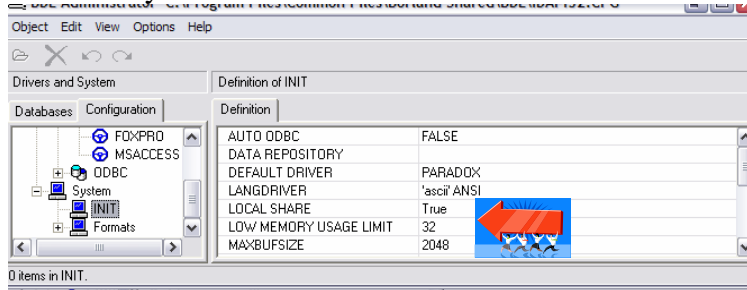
BDE Administrator C:\Program Files\Common Files\Borland Shared\BDE\IDAPI32.CFG

Object Edit View Options Help

Drivers and System

Definition of INIT

Databases Configuration

Definition

FOXPRO
MSACCESS
ODBC
System
INIT
Formats

| AUTO ODBC | FALSE |
|---|---|
| DATA REPOSITORY | |
| DEFAULT DRIVER | PARADOX |
| LANGDRIVER | 'ascii' ANSI |
| LOCAL SHARE | True |
| LOW MEMORY USAGE LIMIT | 32 |
| MAXBUFSIZE | 2048 |

0 items in INIT.